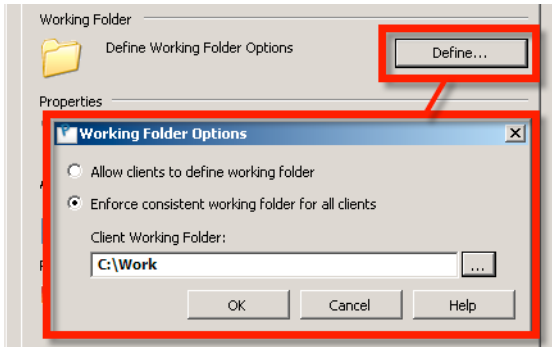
Working Folder

Define Working Folder Options

Define...

Properties

Working Folder Options

Allow clients to define working folder

Enforce consistent working folder for all clients

Client Working Folder:

C:\Work

...

OK

Cancel

Help